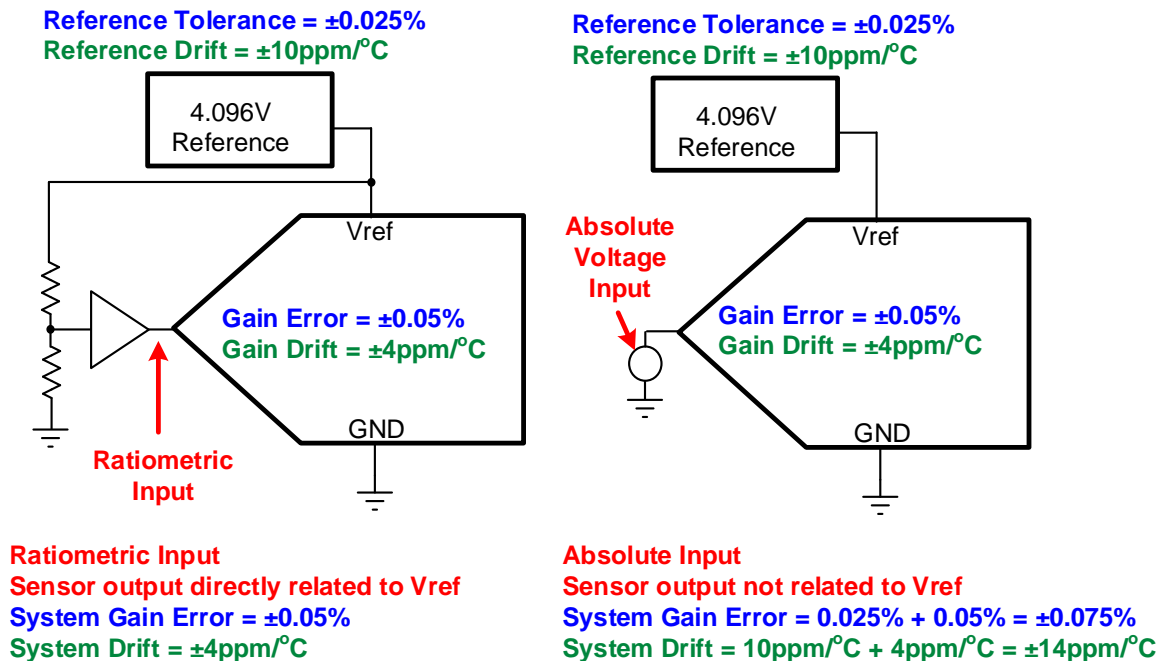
Reference Tolerance = ±0.025%
Reference Drift = ±10ppm/$^o$C

4.096V Reference

Vref

Gain Error = ±0.05%
Gain Drift = ±4ppm/$^o$C

GND

Ratiometric Input

Reference Tolerance = ±0.025%
Reference Drift = ±10ppm/$^o$C

4.096V Reference

Vref

Absolute Voltage Input

Gain Error = ±0.05%
Gain Drift = ±4ppm/$^o$C

GND

Ratiometric Input
Sensor output directly related to Vref
System Gain Error = ±0.05%
System Drift = ±4ppm/$^o$C

Absolute Input
Sensor output not related to Vref
System Gain Error = 0.025% + 0.05% = ±0.075%
System Drift = 10ppm/$^o$C + 4ppm/$^o$C = ±14ppm/$^o$C